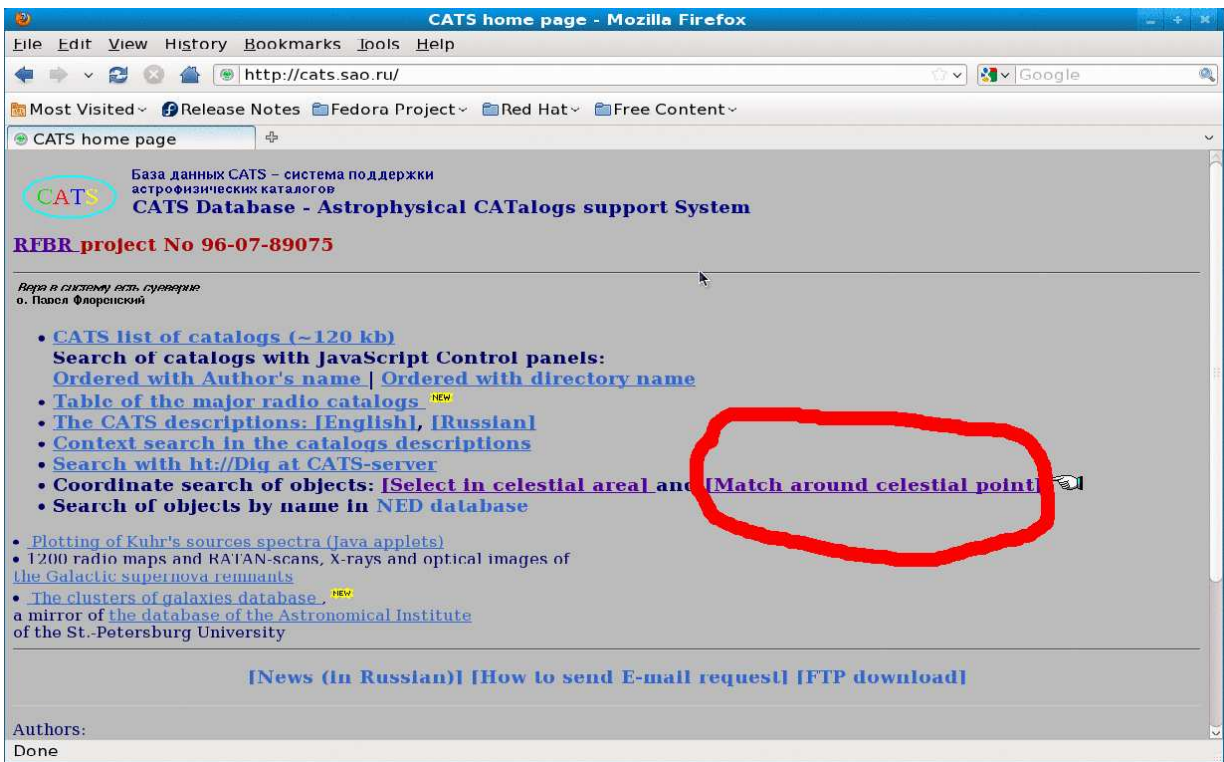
CATS home page - Mozilla Firefox

File Edit View History Bookmarks Tools Help

http://cats.sao.ru/

Google

Most Visited Release Notes Fedora Project Red Hat Free Content

CATS home page

CATS

База данных CATS – система поддержки астрофизических каталогов

CATS Database - Astrophysical CATalogs support System

RFBR project No 96-07-89075

Вера в систему есть суеверие
о. Павел Флоренский

• CATS list of catalogs (~120 kb)
Search of catalogs with JavaScript Control panels:
Ordered with Author's name | Ordered with directory name
• Table of the major radio catalogs NEW
• The CATS descriptions: [English], [Russian]
• Context search in the catalogs descriptions
• Search with ht://Dig at CATS-server
• Coordinate search of objects: [Select in celestial area] and [Match around celestial point]
• Search of objects by name in NED database

• Plotting of Kuhr's sources spectra (Java applets)
• 1200 radio maps and RATAN-scans, X-rays and optical images of the Galactic supernova remnants
• The clusters of galaxies database NEW
a mirror of the database of the Astronomical Institute of the St.-Petersburg University

[News (in Russian)] [How to send E-mail request] [FTP download]

Authors:

Done